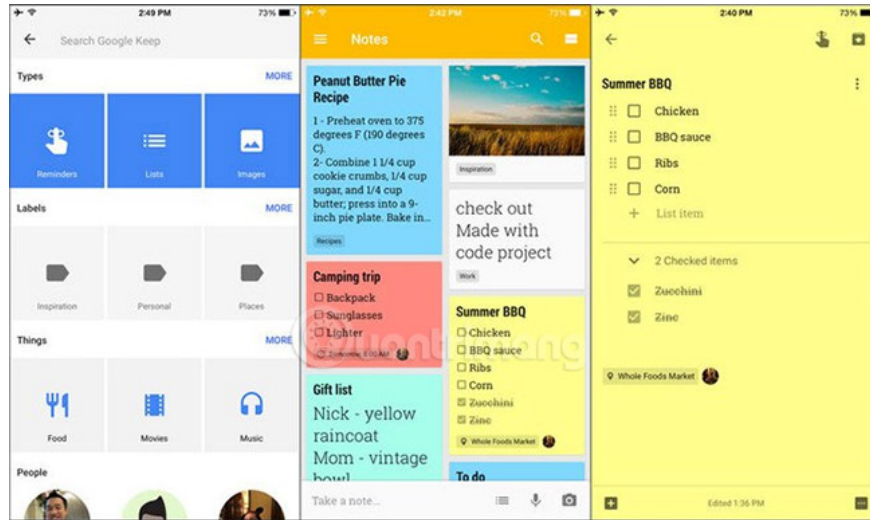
2:49 PM 73%

Search Google Keep

Types MORE

Reminders Lists Images

Labels MORE

Inspiration Personal Places

Things MORE

Food Movies Music

People

2:42 PM 73%

Notes

Peanut Butter Pie Recipe

1 - Preheat oven to 375 degrees F (190 degrees C).
2- Combine 1 1/4 cup cookie crumbs, 1/4 cup sugar, and 1/4 cup butter; press into a 9-inch pie plate. Bake in...

Recipes

Inspiration

check out Made with code project

Work

Camping trip
☐ Backpack
☐ Sunglasses
☐ Lighter

Tomorrow, 8:00 AM

Summer BBQ
☐ Chicken
☐ BBQ sauce
☐ Ribs
☐ Corn
☑ Zucchini
☑ Zinc

Whole Foods Market

Gift list
Nick - yellow raincoat
Mom - vintage bowl

To do

Take a note...

2:40 PM 73%

Summer BBQ

☐ Chicken
☐ BBQ sauce
☐ Ribs
☐ Corn
+ List item

2 Checked items

☑ Zucchini
☑ Zinc

Whole Foods Market

Edited 1:36 PM

quantrimang